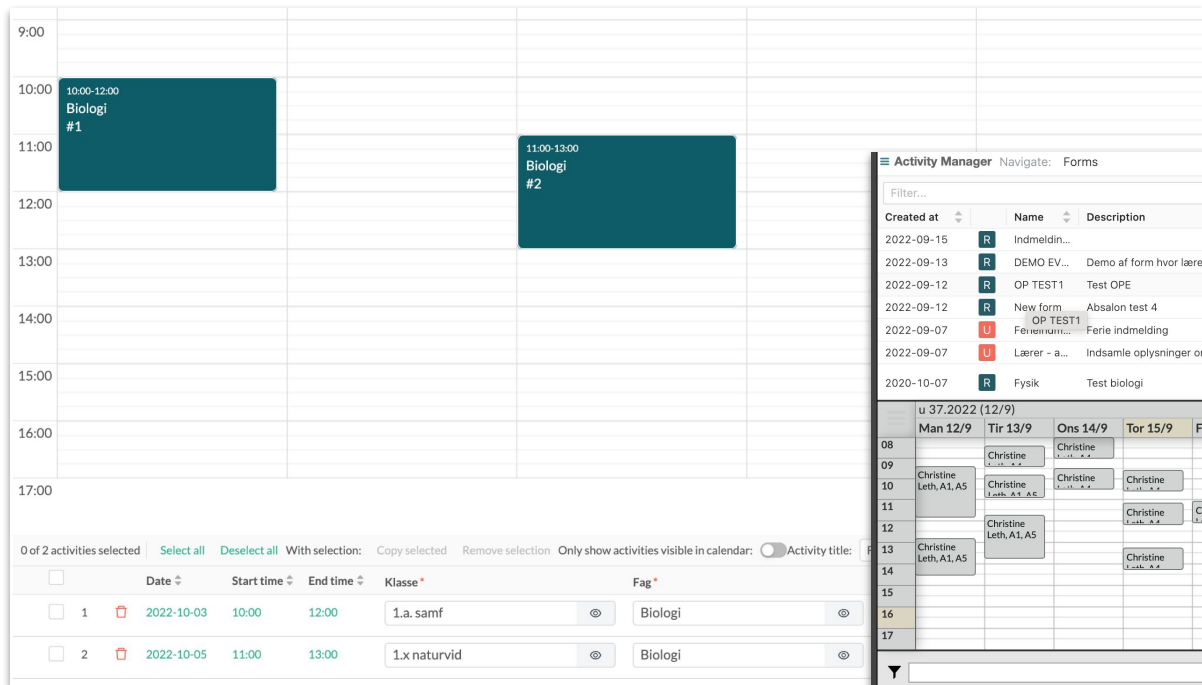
9:00
10:00
11:00
12:00
13:00
14:00
15:00
16:00
17:00

10:00-12:00
Biologi
#1

11:00-13:00
Biologi
#2

≡ Activity Manager Navigate: Forms

Filter...

| Created at | | Name | Description |
|---|---|---|---|
| 2022-09-15 | R | Indmeldin... | |
| 2022-09-13 | R | DEMO EV... | Demo af form hvor lære |
| 2022-09-12 | R | OP TEST1 | Test OPE |
| 2022-09-12 | R | New form | Absalon test 4 |
| 2022-09-07 | U | Feriein... | Ferie indmelding |
| 2022-09-07 | U | Lærer - a... | Indsamle oplysninger o |
| 2020-10-07 | R | Fysik | Test biologi |

OP TEST1

u 37.2022 (12/9)
Man 12/9 Tir 13/9 Ons 14/9 Tor 15/9 F
08
09
10
11
12
13
14
15
16
17

Christine Leth, A1, A5
Christine
Christine
Christine Leth, A1, A5
Christine
Christine
Christine
Christine Leth, A1, A5
Christine
Christine Leth, A1, A5
Christine

0 of 2 activities selected Select all Deselect all With selection: Copy selected Remove selection Only show activities visible in calendar: Activity title:

| | | | Date | Start time | End time | Klasse* | Fag* |
|---|---|---|---|---|---|---|---|
| | 1 | | 2022-10-03 | 10:00 | 12:00 | 1.a. samf | Biologi |
| | 2 | | 2022-10-05 | 11:00 | 13:00 | 1.x naturvid | Biologi |